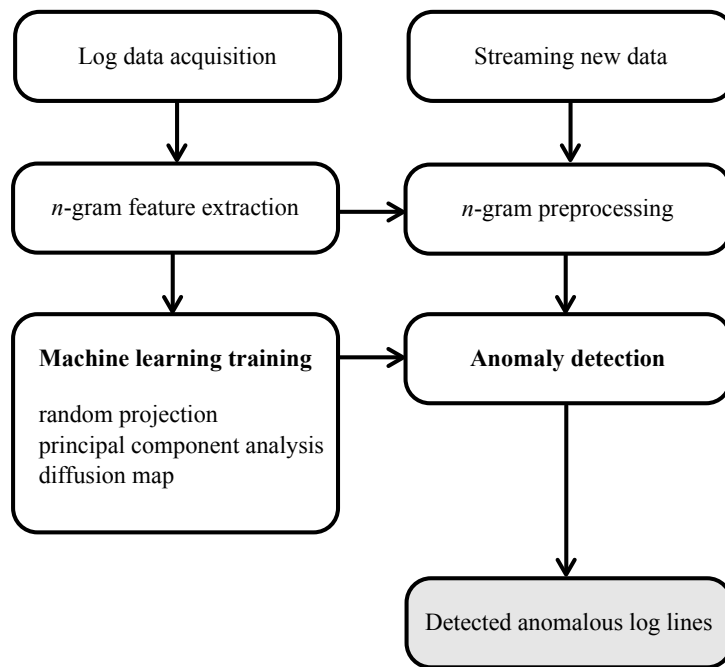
Log data acquisition

Streaming new data

*n*-gram feature extraction

*n*-gram preprocessing

**Machine learning training**

random projection
principal component analysis
diffusion map

**Anomaly detection**

Detected anomalous log lines